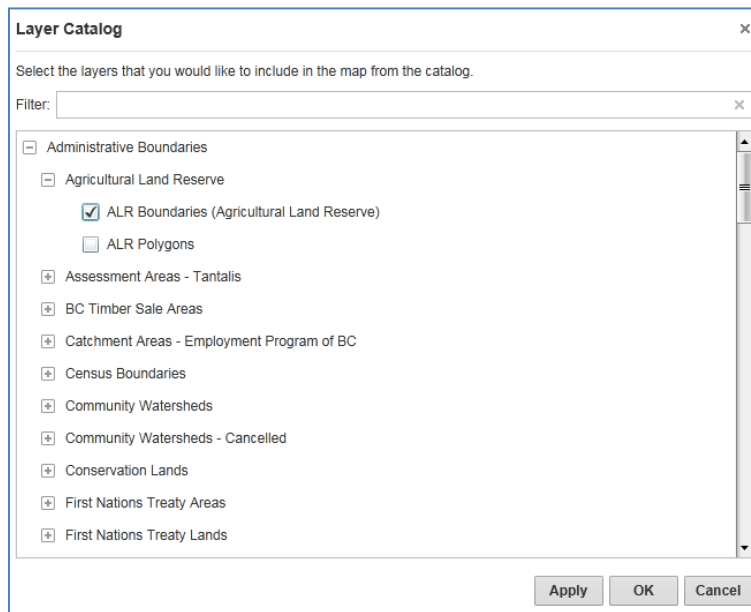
Layer Catalog

×

Select the layers that you would like to include in the map from the catalog.

Filter:

×

Administrative Boundaries

Agricultural Land Reserve

ALR Boundaries (Agricultural Land Reserve)

ALR Polygons

Assessment Areas - Tantalis

BC Timber Sale Areas

Catchment Areas - Employment Program of BC

Census Boundaries

Community Watersheds

Community Watersheds - Cancelled

Conservation Lands

First Nations Treaty Areas

First Nations Treaty Lands

Apply

OK

Cancel